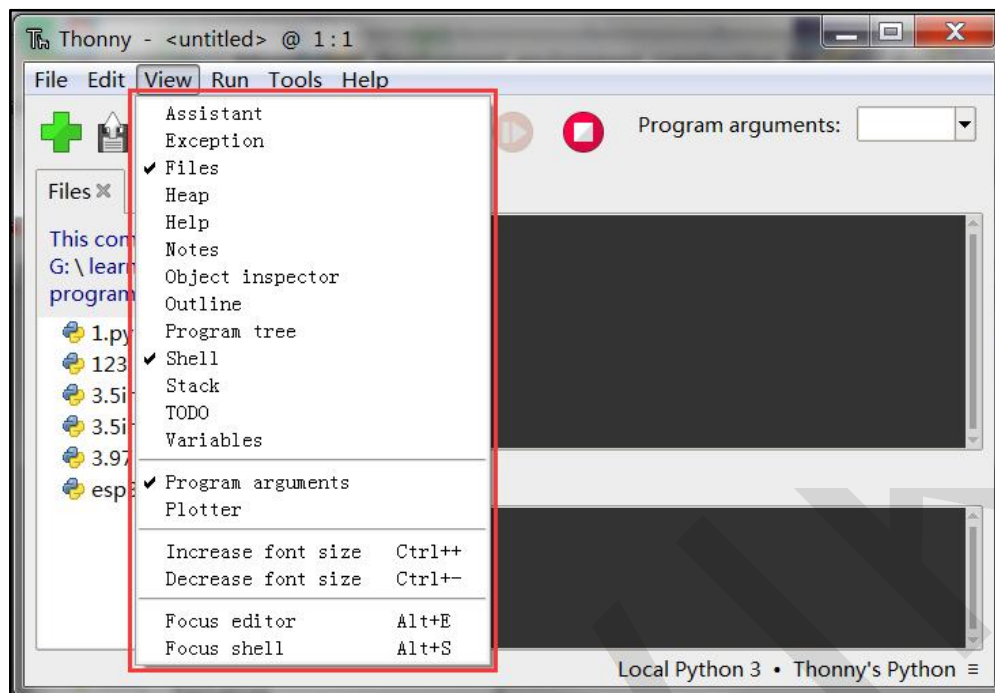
Thonny - <untitled> @ 1:1

File Edit View Run Tools Help

Program arguments:

Files ✕

This con
G:\ lear
program

1.py
123
3.5i
3.5i
3.97
esp

Assistant
Exception
✔ Files
Heap
Help
Notes
Object inspector
Outline
Program tree
✔ Shell
Stack
TODO
Variables

✔ Program arguments
Plotter

Increase font size Ctrl++
Decrease font size Ctrl+-

Focus editor Alt+E
Focus shell Alt+S

Local Python 3 • Thonny's Python ≡